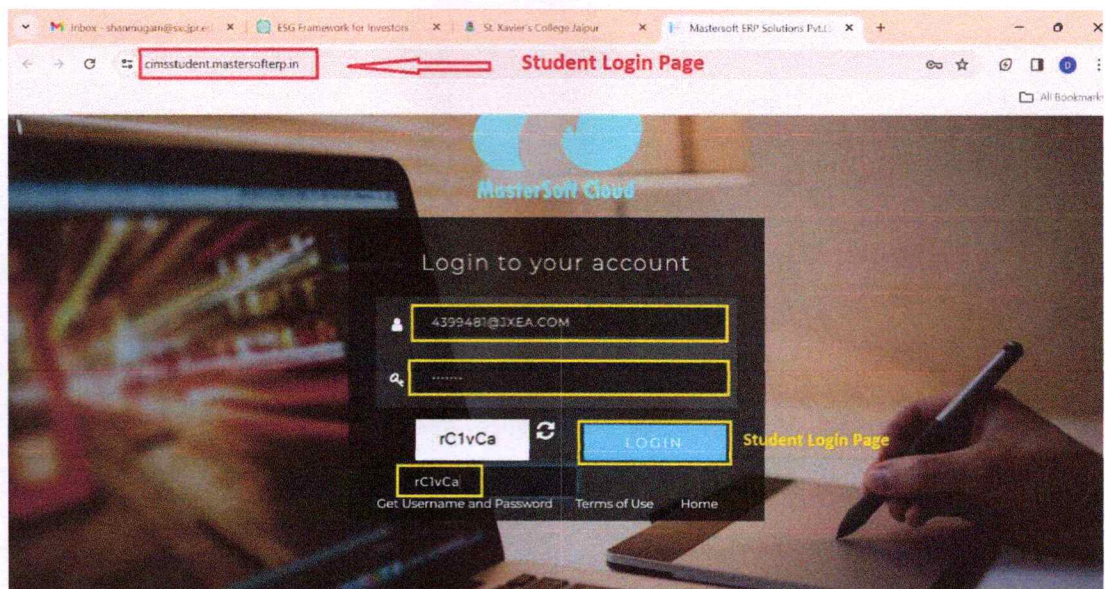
Inbox - shanmugam@sxcjpr.ed ×
ESG Framework for Investors ×
St. Xavier's College Jaipur ×
Mastersoft ERP Solutions Pvt.L ×
+

cimsstudent.mastersofterp.in
Student Login Page

All Bookmarks

MasterSoft Cloud

Login to your account

4399481@JXEA.COM

·······

rC1vCa

LOGIN

Student Login Page

rC1vCa

Get Username and Password
Terms of Use
Home